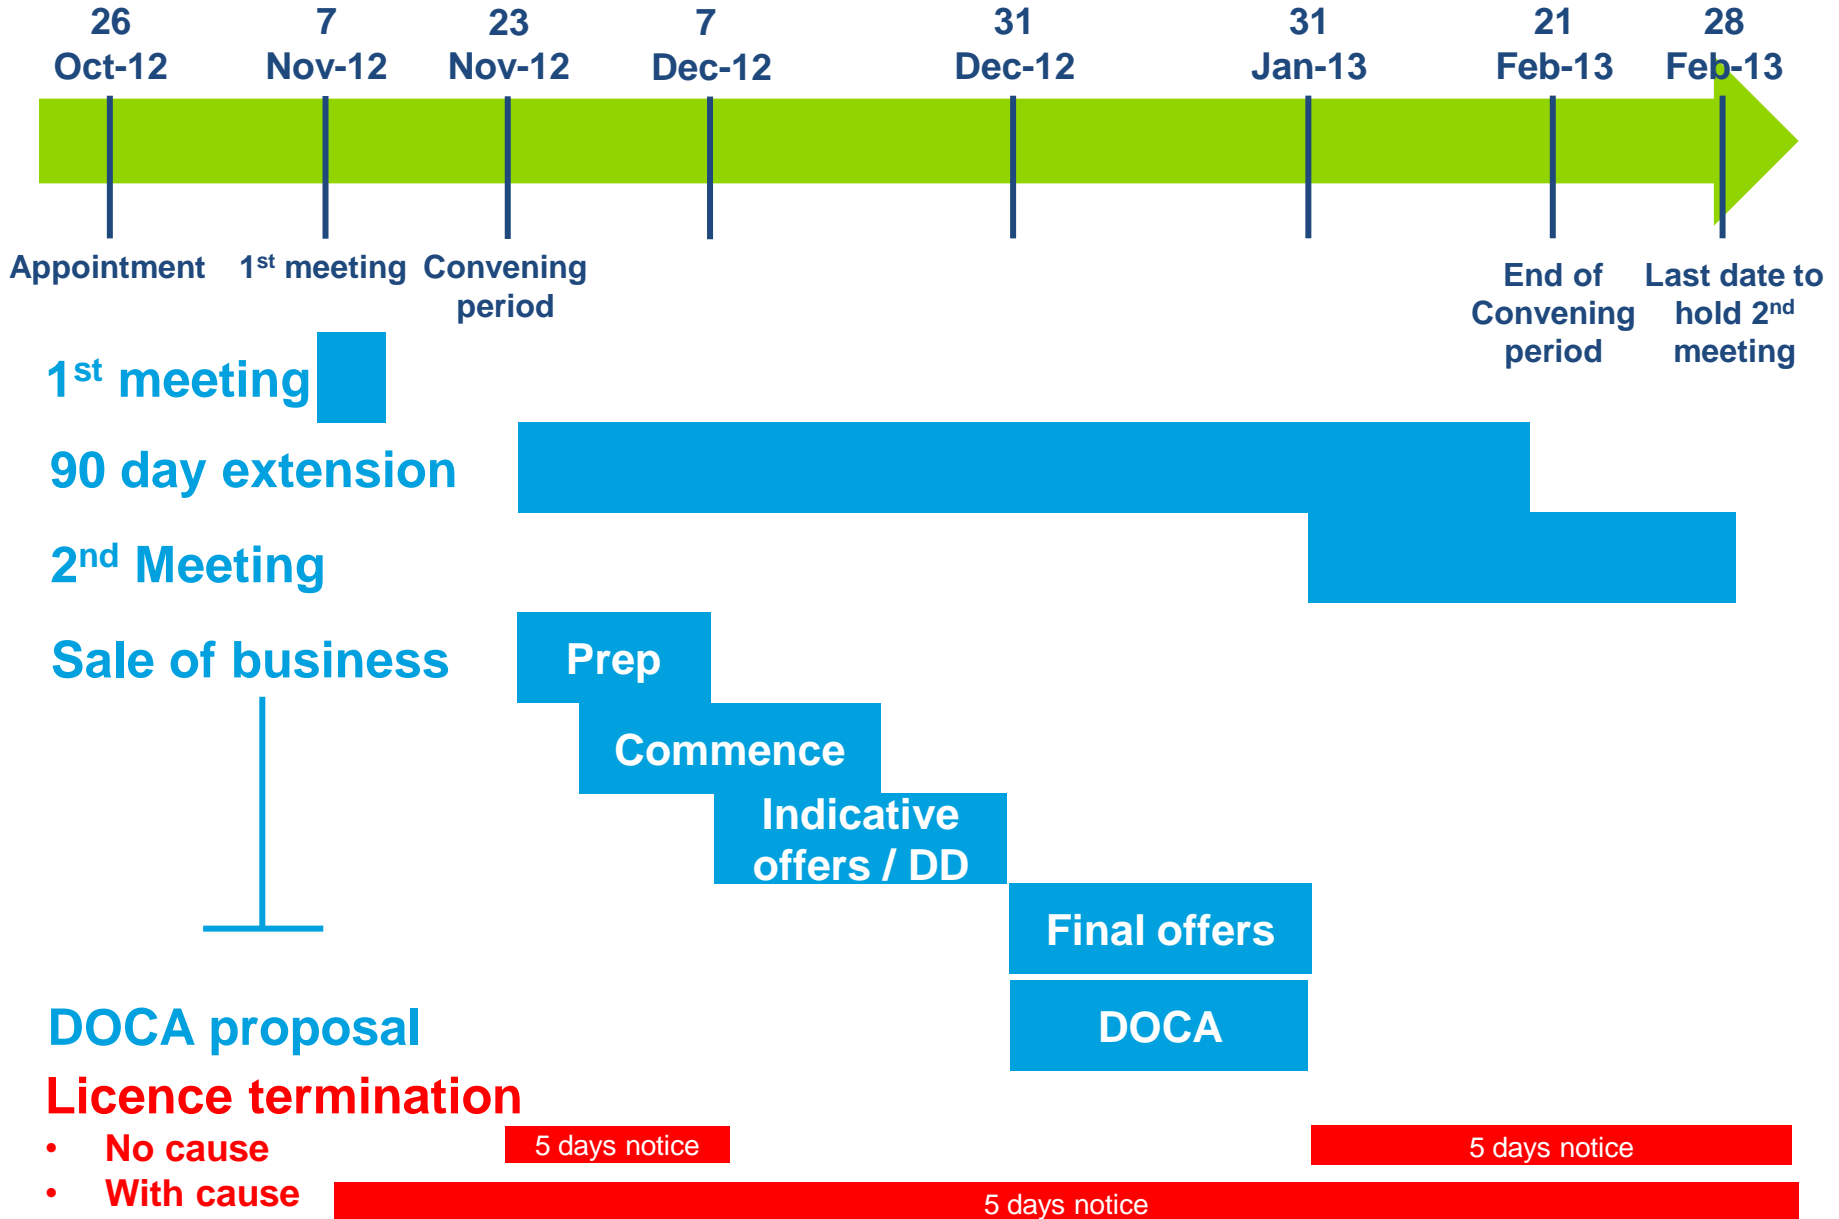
26 Oct-12
7 Nov-12
23 Nov-12
7 Dec-12
31 Dec-12
31 Jan-13
21 Feb-13
28 Feb-13

Appointment
1$^{st}$ meeting
Convening period
End of Convening period
Last date to hold 2$^{nd}$ meeting

1$^{st}$ meeting
90 day extension
2$^{nd}$ Meeting
Sale of business
Prep
Commence
Indicative offers / DD
Final offers
DOCA proposal
DOCA
Licence termination
• No cause
• With cause
5 days notice
5 days notice
5 days notice